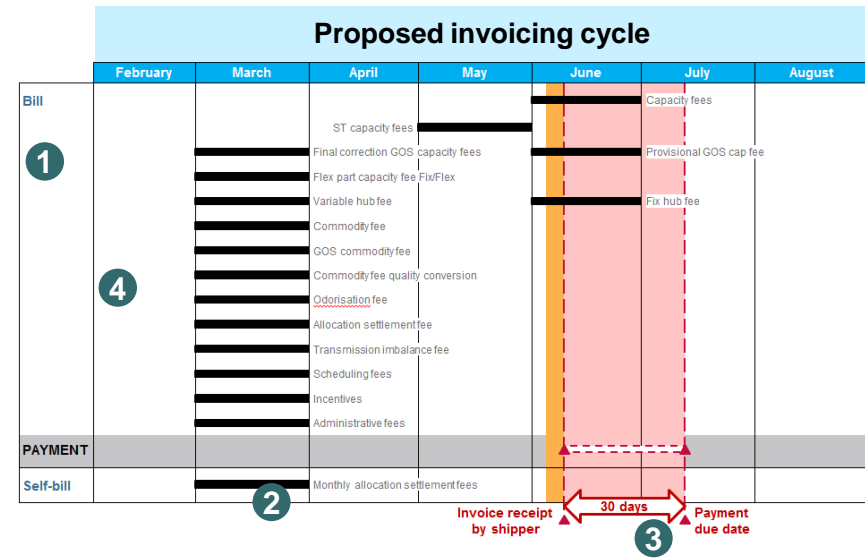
Proposed invoicing cycle

| | February | March | April | May | June | July | August |
|---|---|---|---|---|---|---|---|
| Bill | | | | | | Capacity fees | |
| | | | ST capacity fees | | | | |
| 1 | | | Final correction GOS capacity fees | | | Provisional GOS cap fee | |
| | | | Flex part capacity fee Fix/Flex | | | | |
| | | | Variable hub fee | | | Fix hub fee | |
| | | | Commodity fee | | | | |
| | | | GOS commodity fee | | | | |
| | | | Commodity fee quality conversion | | | | |
| 4 | | | Odorisation fee | | | | |
| | | | Allocation settlement fee | | | | |
| | | | Transmission imbalance fee | | | | |
| | | | Scheduling fees | | | | |
| | | | Incentives | | | | |
| | | | Administrative fees | | | | |
| PAYMENT | | | | | | | |
| Self-bill | | 2 | Monthly allocation settlement fees | | | | |

Invoice receipt by shipper

30 days

Payment due date

3